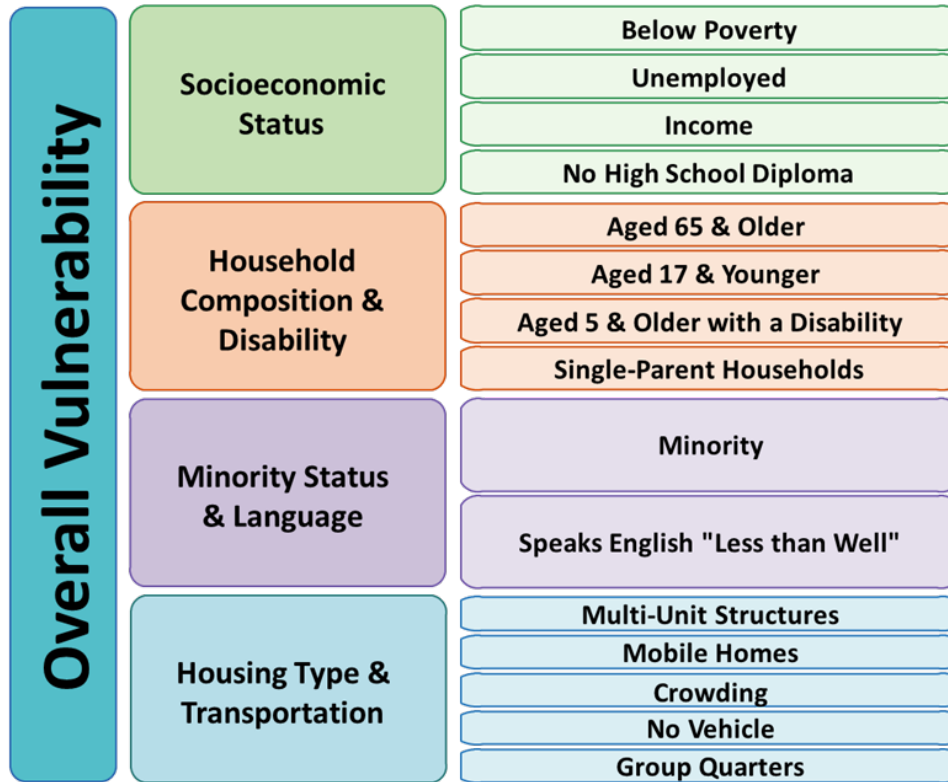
Overall Vulnerability

Socioeconomic Status

Below Poverty

Unemployed

Income

No High School Diploma

Household Composition & Disability

Aged 65 & Older

Aged 17 & Younger

Aged 5 & Older with a Disability

Single-Parent Households

Minority Status & Language

Minority

Speaks English "Less than Well"

Housing Type & Transportation

Multi-Unit Structures

Mobile Homes

Crowding

No Vehicle

Group Quarters